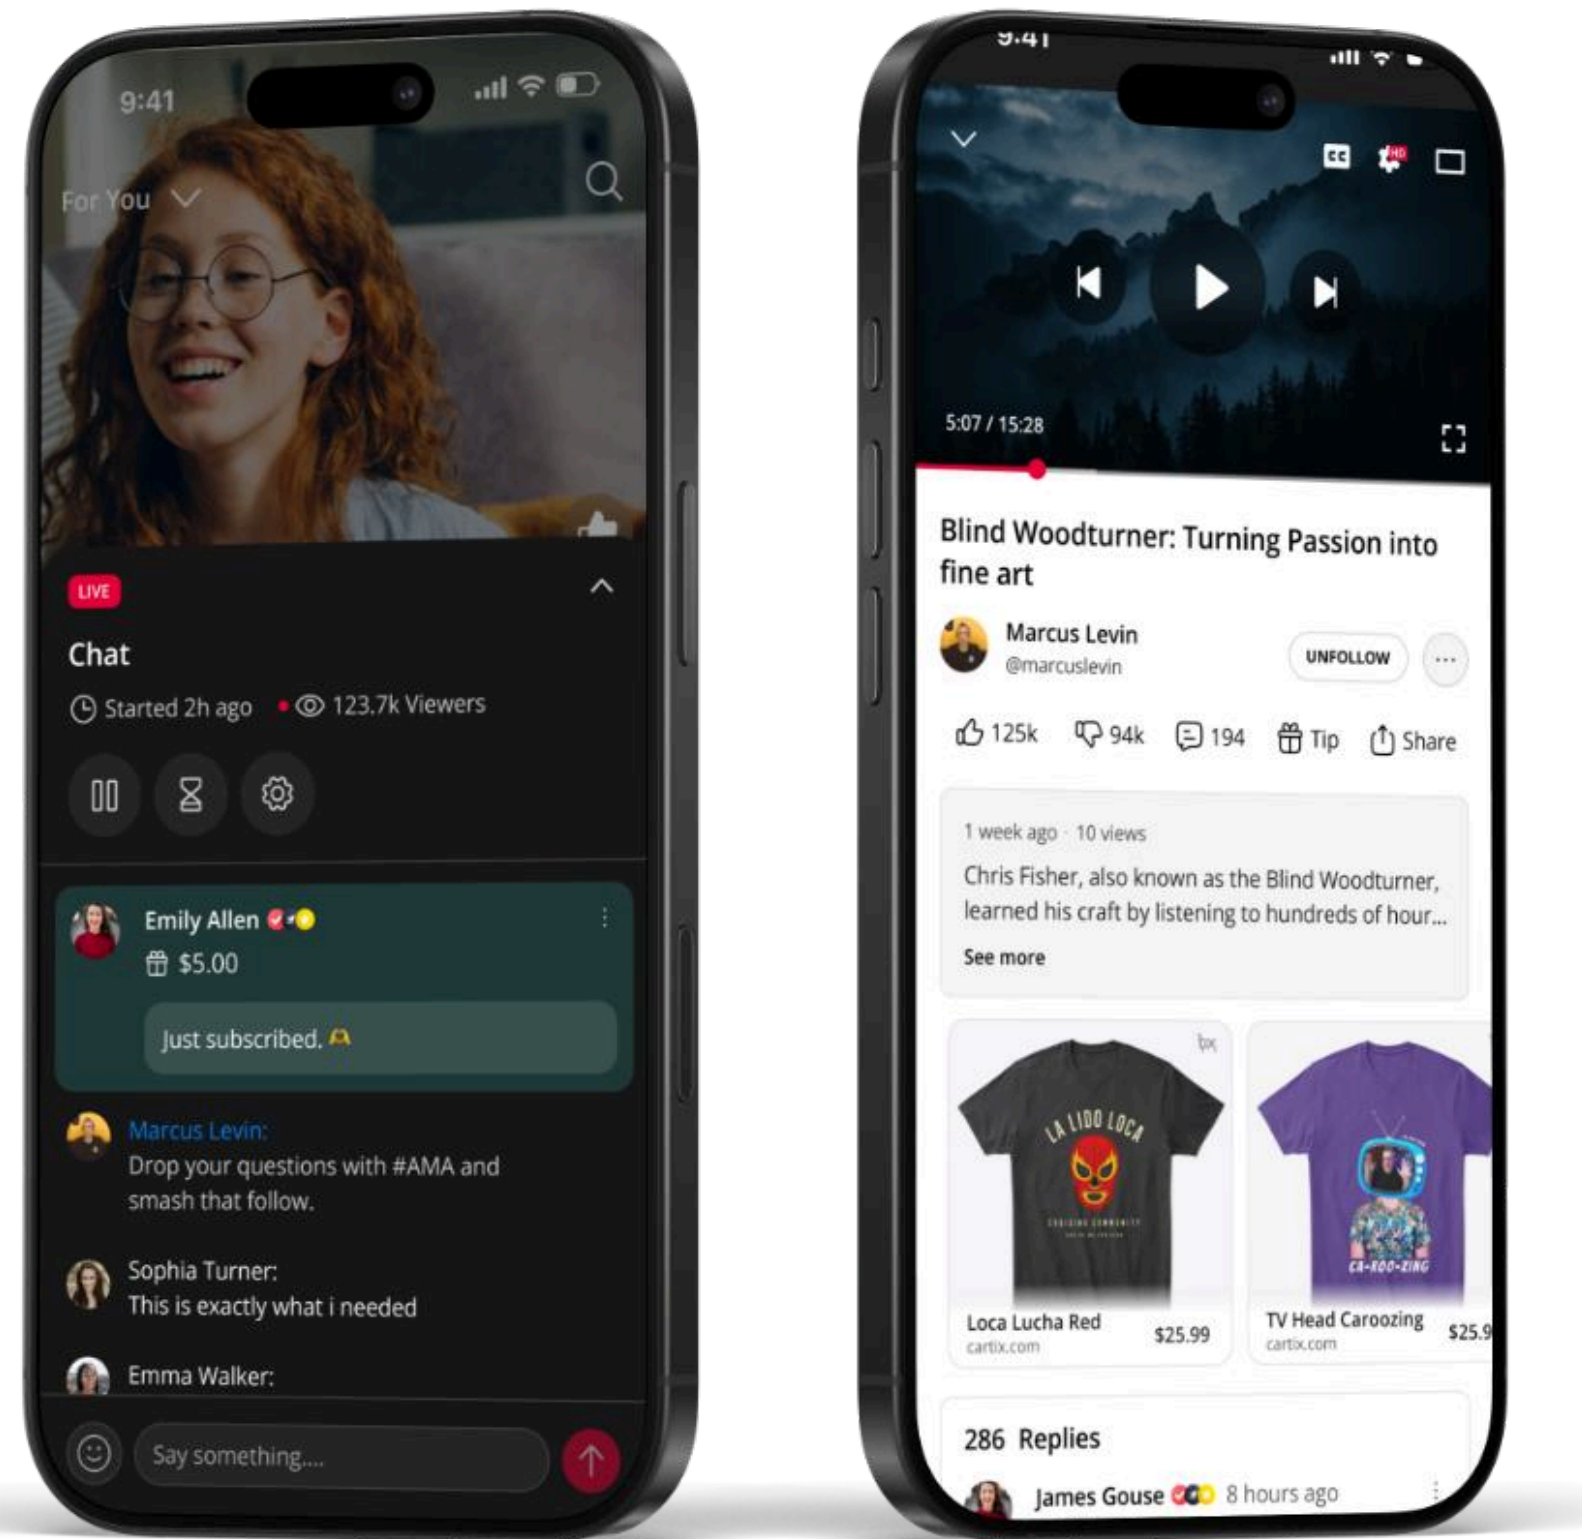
9:41

For You

LIVE

Chat

Started 2h ago • 123.7k Viewers

Emily Allen
$5.00

Just subscribed.

Marcus Levin:
Drop your questions with #AMA and smash that follow.

Sophia Turner:
This is exactly what i needed

Emma Walker:

Say something....

9:41

CC

5:07 / 15:28

Blind Woodturner: Turning Passion into fine art

Marcus Levin
@marcuslevin

UNFOLLOW

125k 94k 194 Tip Share

1 week ago · 10 views
Chris Fisher, also known as the Blind Woodturner, learned his craft by listening to hundreds of hour...
See more

LA LIDO LOCA

Loca Lucha Red
cartix.com
$25.99

CA-ROO-ZING

TV Head Caroozing
cartix.com
$25.9

286 Replies

James Gouse 8 hours ago